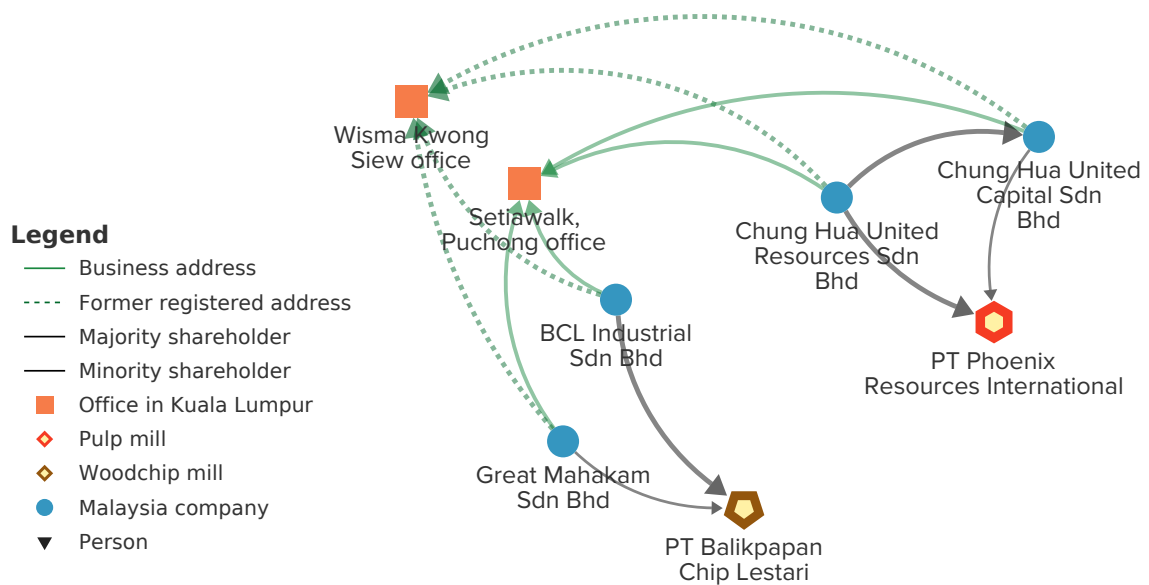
Wisma Kwong Siew office

Setiawalk, Puchong office

Chung Hua United Capital Sdn Bhd

Chung Hua United Resources Sdn Bhd

BCL Industrial Sdn Bhd

PT Phoenix Resources International

Great Mahakam Sdn Bhd

PT Balikpapan Chip Lestari

Legend
Business address
Former registered address
Majority shareholder
Minority shareholder
Office in Kuala Lumpur
Pulp mill
Woodchip mill
Malaysia company
Person